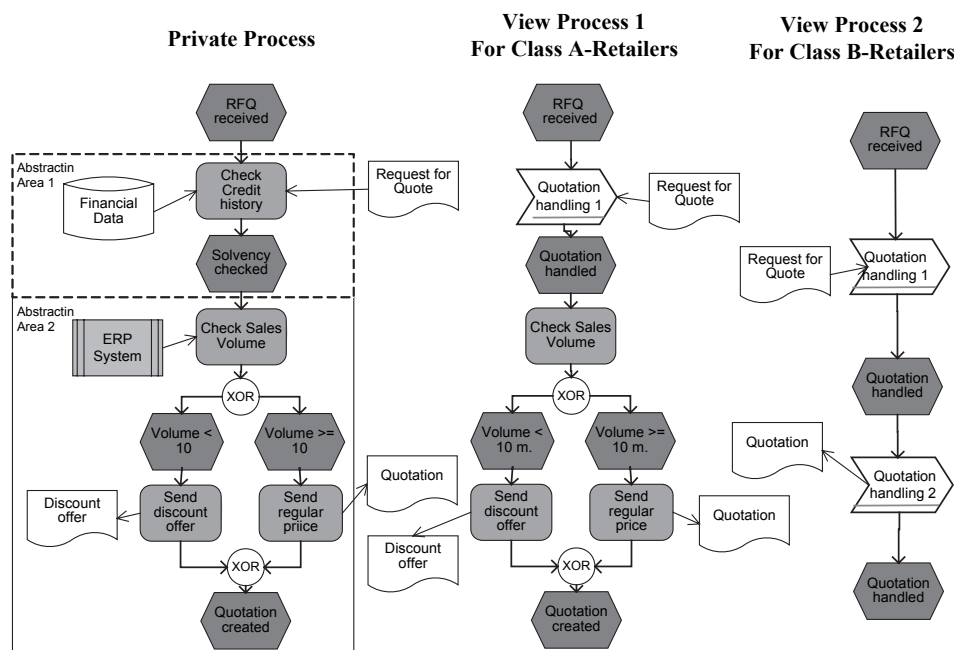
Private Process

View Process 1
For Class A-Retailers

View Process 2
For Class B-Retailers

RFQ received

Abstractin Area 1

Check Credit history

Request for Quote

Financial Data

Solvency checked

Abstractin Area 2

Check Sales Volume

ERP System

XOR

Volume < 10

Volume >= 10

Send discount offer

Send regular priice

Quotation

Discount offer

XOR

Quotation created

RFQ received

Quotation handling 1

Request for Quote

Quotation handled

Check Sales Volume

XOR

Volume < 10 m.

Volume >= 10 m.

Send discount offer

Send regular price

Quotation

Discount offer

XOR

Quotation created

RFQ received

Request for Quote

Quotation handling 1

Quotation handled

Quotation

Quotation handling 2

Quotation handled